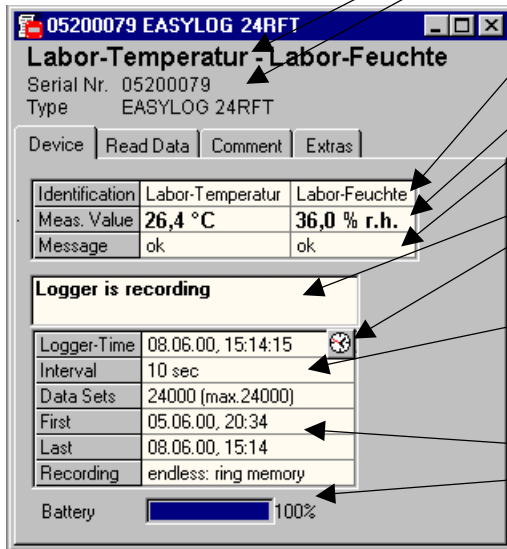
05200079 EASYLOG 24RFT

Labor-Temperatur - Labor-Feuchte
Serial Nr. 05200079
Type EASYLOG 24RFT

Device | Read Data | Comment | Extras

| Identification | Labor-Temperatur | Labor-Feuchte |
|---|---|---|
| Meas. Value | 26,4 °C | 36,0 % r.h. |
| Message | ok | ok |

Logger is recording

| Logger-Time | 08.06.00, 15:14:15 |
|---|---|
| Interval | 10 sec |
| Data Sets | 24000 (max.24000) |
| First | 05.06.00, 20:34 |
| Last | 08.06.00, 15:14 |
| Recording | endless: ring memory |

Battery 100%